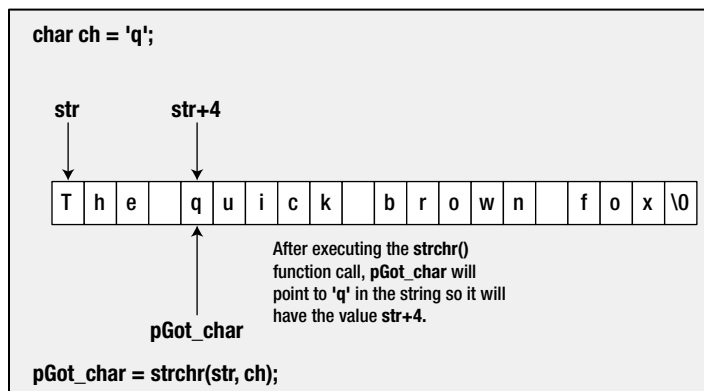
char ch = 'q';

str

str+4

| T | h | e |  | q | u | i | c | k |  | b | r | o | w | n |  | f | o | x | \0 |
|---|---|---|---|---|---|---|---|---|---|---|---|---|---|---|---|---|---|---|---|

After executing the strchr() function call, pGot_char will point to 'q' in the string so it will have the value str+4.

pGot_char

pGot_char = strchr(str, ch);